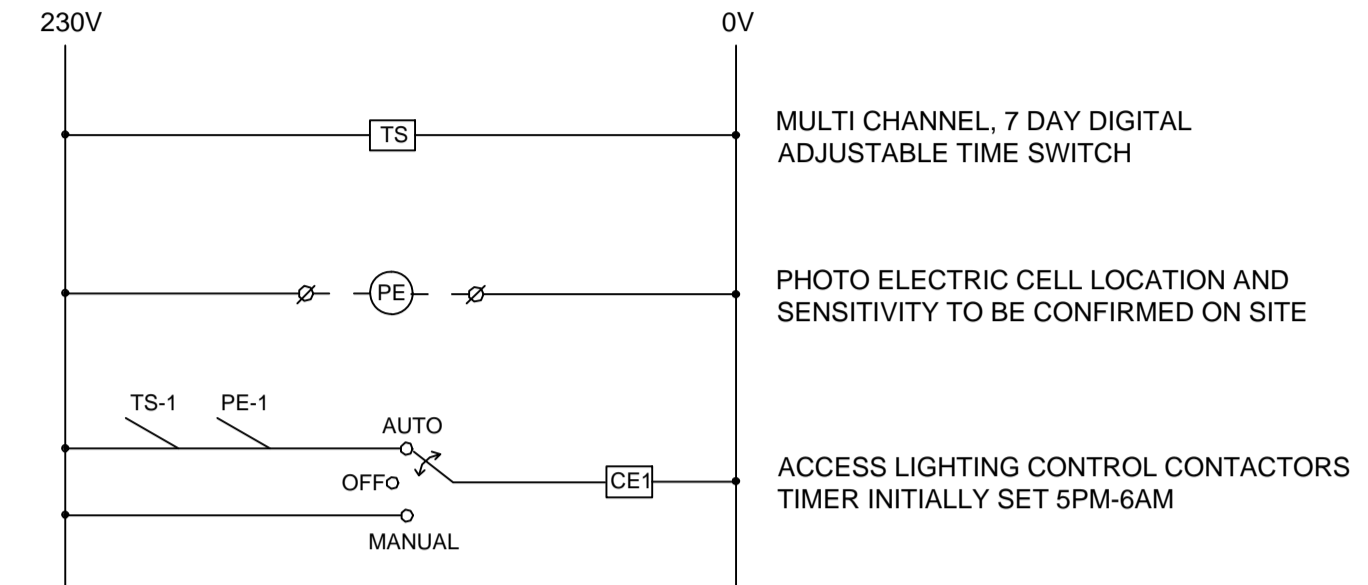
230V

0V

TS

MULTI CHANNEL, 7 DAY DIGITAL ADJUSTABLE TIME SWITCH

PE

PHOTO ELECTRIC CELL LOCATION AND SENSITIVITY TO BE CONFIRMED ON SITE

TS-1

PE-1

AUTO

OFF

CE1

MANUAL

ACCESS LIGHTING CONTROL CONTACTORS TIMER INITIALLY SET 5PM-6AM